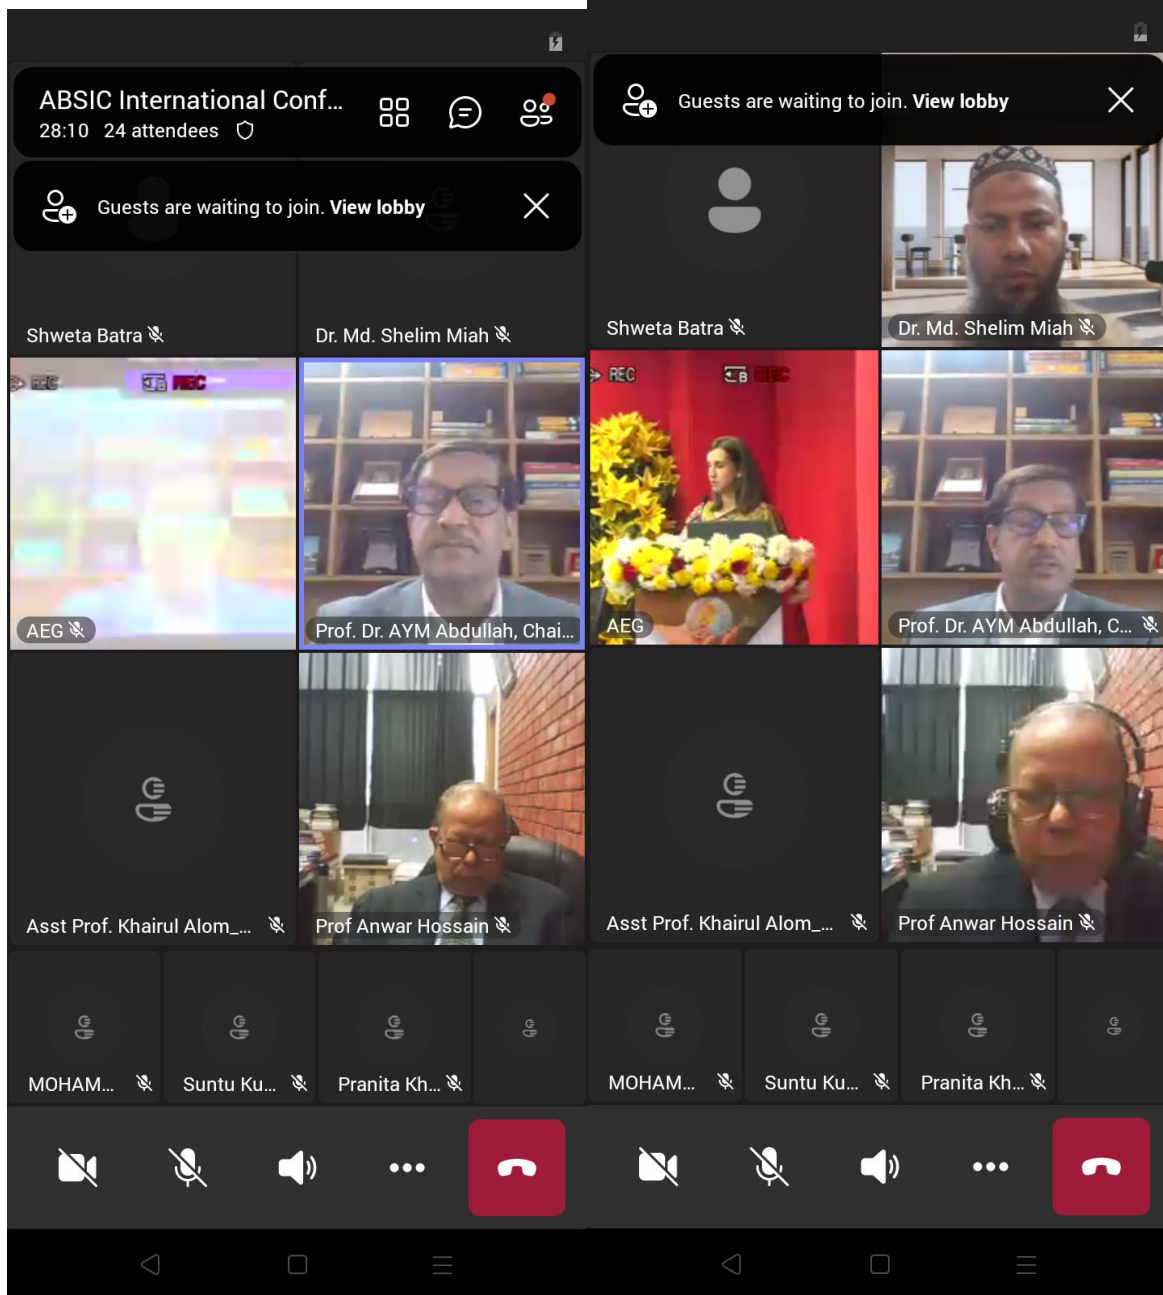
ABSIC International Conf...
28:10 24 attendees

Guests are waiting to join. View lobby

Shweta Batra
Dr. Md. Shelim Miah

REC

AEG
Prof. Dr. AYM Abdullah, Chai...

Asst Prof. Khairul Alom_...
Prof Anwar Hossain

MOHAM...
Suntu Ku...
Pranita Kh...

Guests are waiting to join. View lobby

Shweta Batra
Dr. Md. Shelim Miah

REC

AEG
Prof. Dr. AYM Abdullah, C...

Asst Prof. Khairul Alom_...
Prof Anwar Hossain

MOHAM...
Suntu Ku...
Pranita Kh...